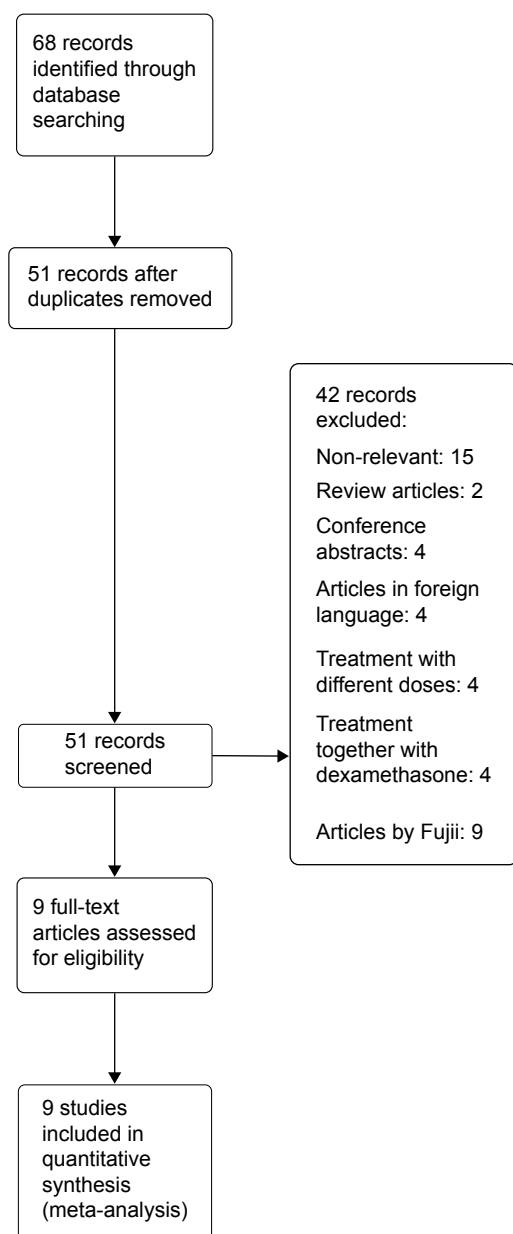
68 records identified through database searching

51 records after duplicates removed

42 records excluded:

Non-relevant: 15

Review articles: 2

Conference abstracts: 4

Articles in foreign language: 4

Treatment with different doses: 4

Treatment together with dexamethasone: 4

Articles by Fujii: 9

51 records screened

9 full-text articles assessed for eligibility

9 studies included in quantitative synthesis (meta-analysis)